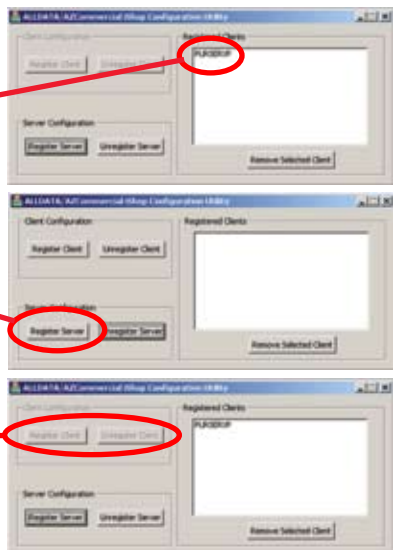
ALLDATA/AZCommercial iShop Configuration Utility
Client Configuration
Register Client
Unregister Client
Registered Clients
PURSERVP
Server Configuration
Register Server
Unregister Server
Remove Selected Client

ALLDATA/AZCommercial iShop Configuration Utility
Client Configuration
Register Client
Unregister Client
Registered Clients
Server Configuration
Register Server
Unregister Server
Remove Selected Client

ALLDATA/AZCommercial iShop Configuration Utility
Client Configuration
Register Client
Unregister Client
Registered Clients
PURSERVP
Server Configuration
Register Server
Unregister Server
Remove Selected Client